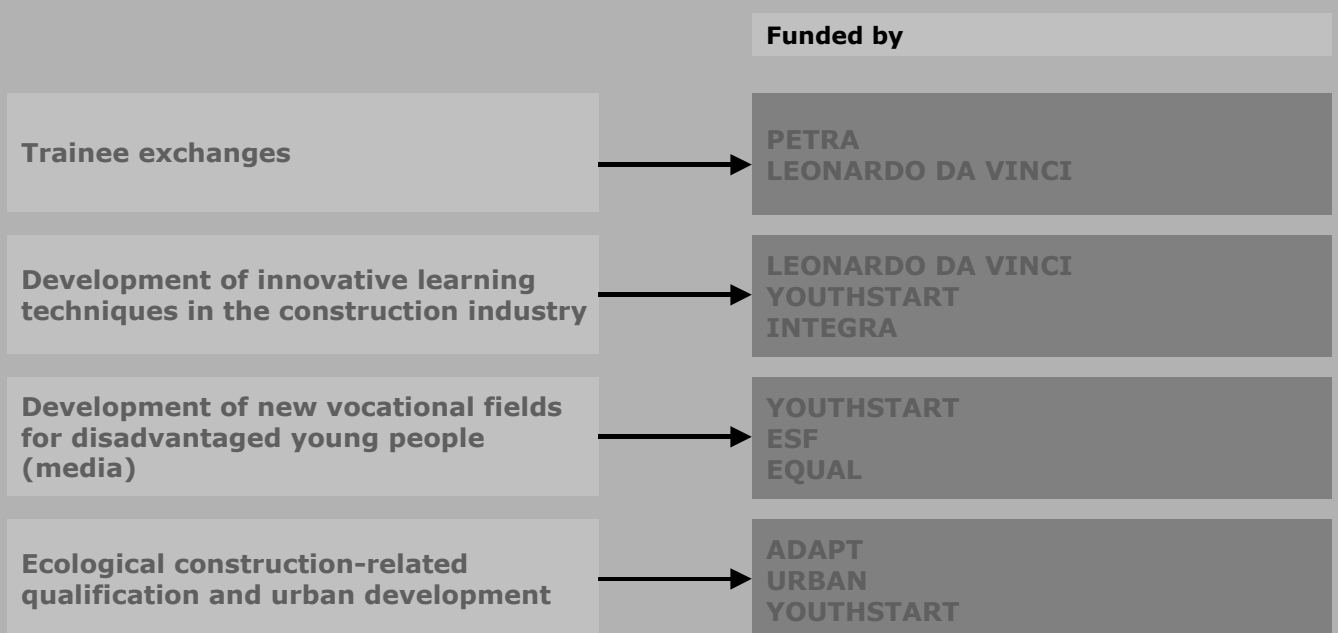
Funded by

Trainee exchanges

PETRA
LEONARDO DA VINCI

Development of innovative learning techniques in the construction industry

LEONARDO DA VINCI
YOUTHSTART
INTEGRA

Development of new vocational fields for disadvantaged young people (media)

YOUTHSTART
ESF
EQUAL

Ecological construction-related qualification and urban development

ADAPT
URBAN
YOUTHSTART